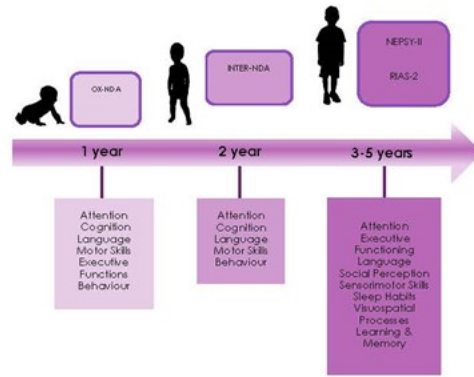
OX-NDA

INTER-NDA

NEPSY-II

RIAS-2

1 year

2 year

3-5 years

Attention
Cognition
Language
Motor Skills
Executive Functions
Behaviour

Attention
Cognition
Language
Motor Skills
Behaviour

Attention
Executive Functioning
Language
Social Perception
Sensorimotor Skills
Sleep Habits
Visuospatial Processes
Learning & Memory